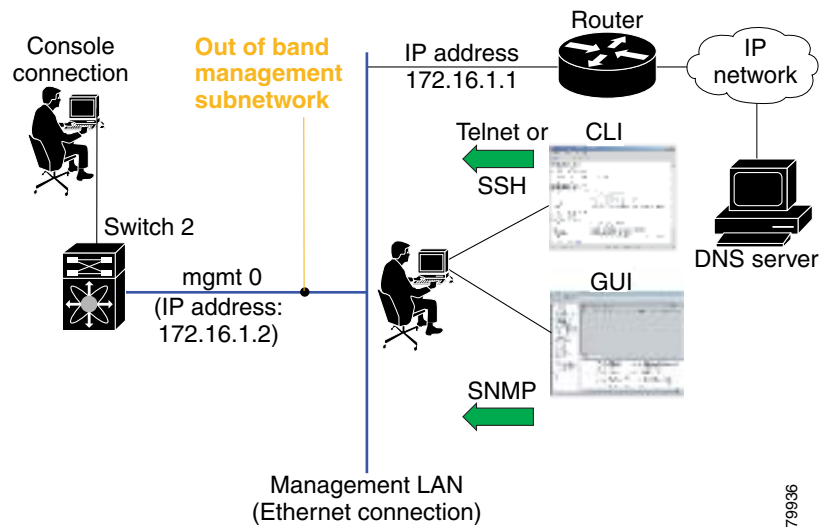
Console connection

Out of band management subnetwork

IP address 172.16.1.1

Router

IP network

Telnet or SSH

CLI

Switch 2

DNS server

mgmt 0 (IP address: 172.16.1.2)

GUI

SNMP

Management LAN (Ethernet connection)

79936